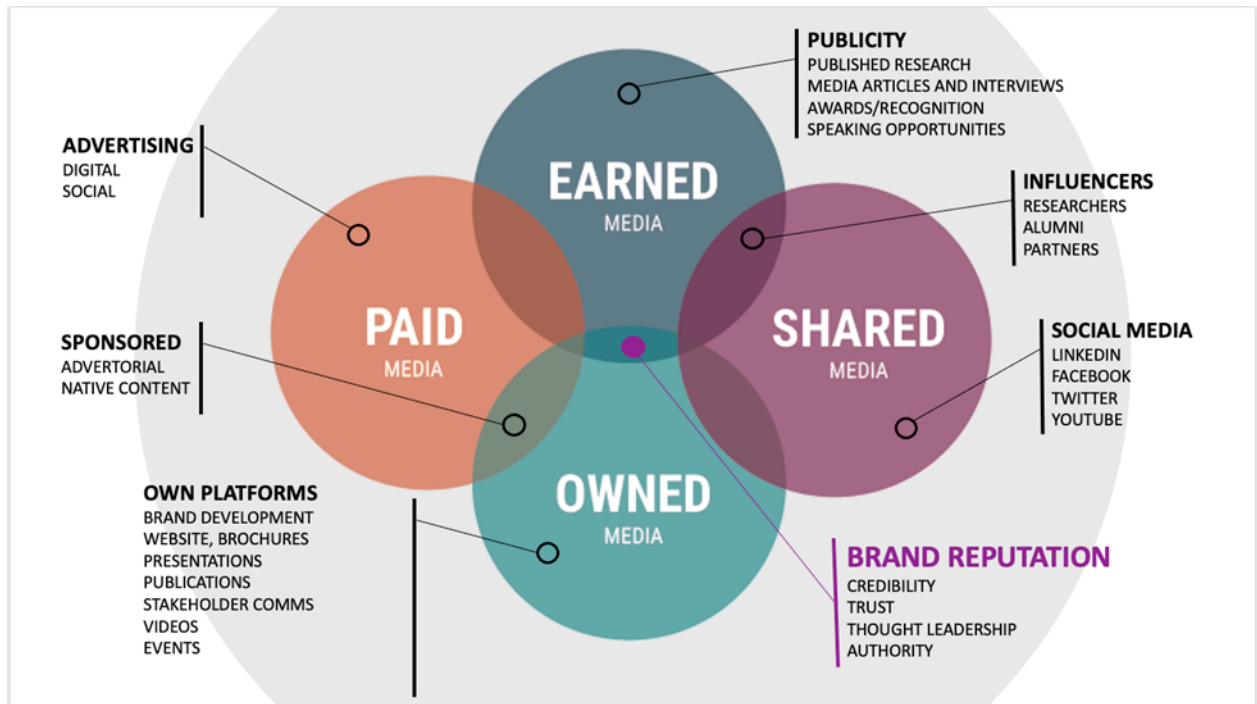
PUBLICITY
PUBLISHED RESEARCH
MEDIA ARTICLES AND INTERVIEWS
AWARDS/RECOGNITION
SPEAKING OPPORTUNITIES

ADVERTISING
DIGITAL
SOCIAL

EARNED
MEDIA

INFLUENCERS
RESEARCHERS
ALUMNI
PARTNERS

PAID
MEDIA

SHARED
MEDIA

SPONSORED
ADVERTORIAL
NATIVE CONTENT

SOCIAL MEDIA
LINKEDIN
FACEBOOK
TWITTER
YOUTUBE

OWNED
MEDIA

OWN PLATFORMS
BRAND DEVELOPMENT
WEBSITE, BROCHURES
PRESENTATIONS
PUBLICATIONS
STAKEHOLDER COMMS
VIDEOS
EVENTS

BRAND REPUTATION
CREDIBILITY
TRUST
THOUGHT LEADERSHIP
AUTHORITY